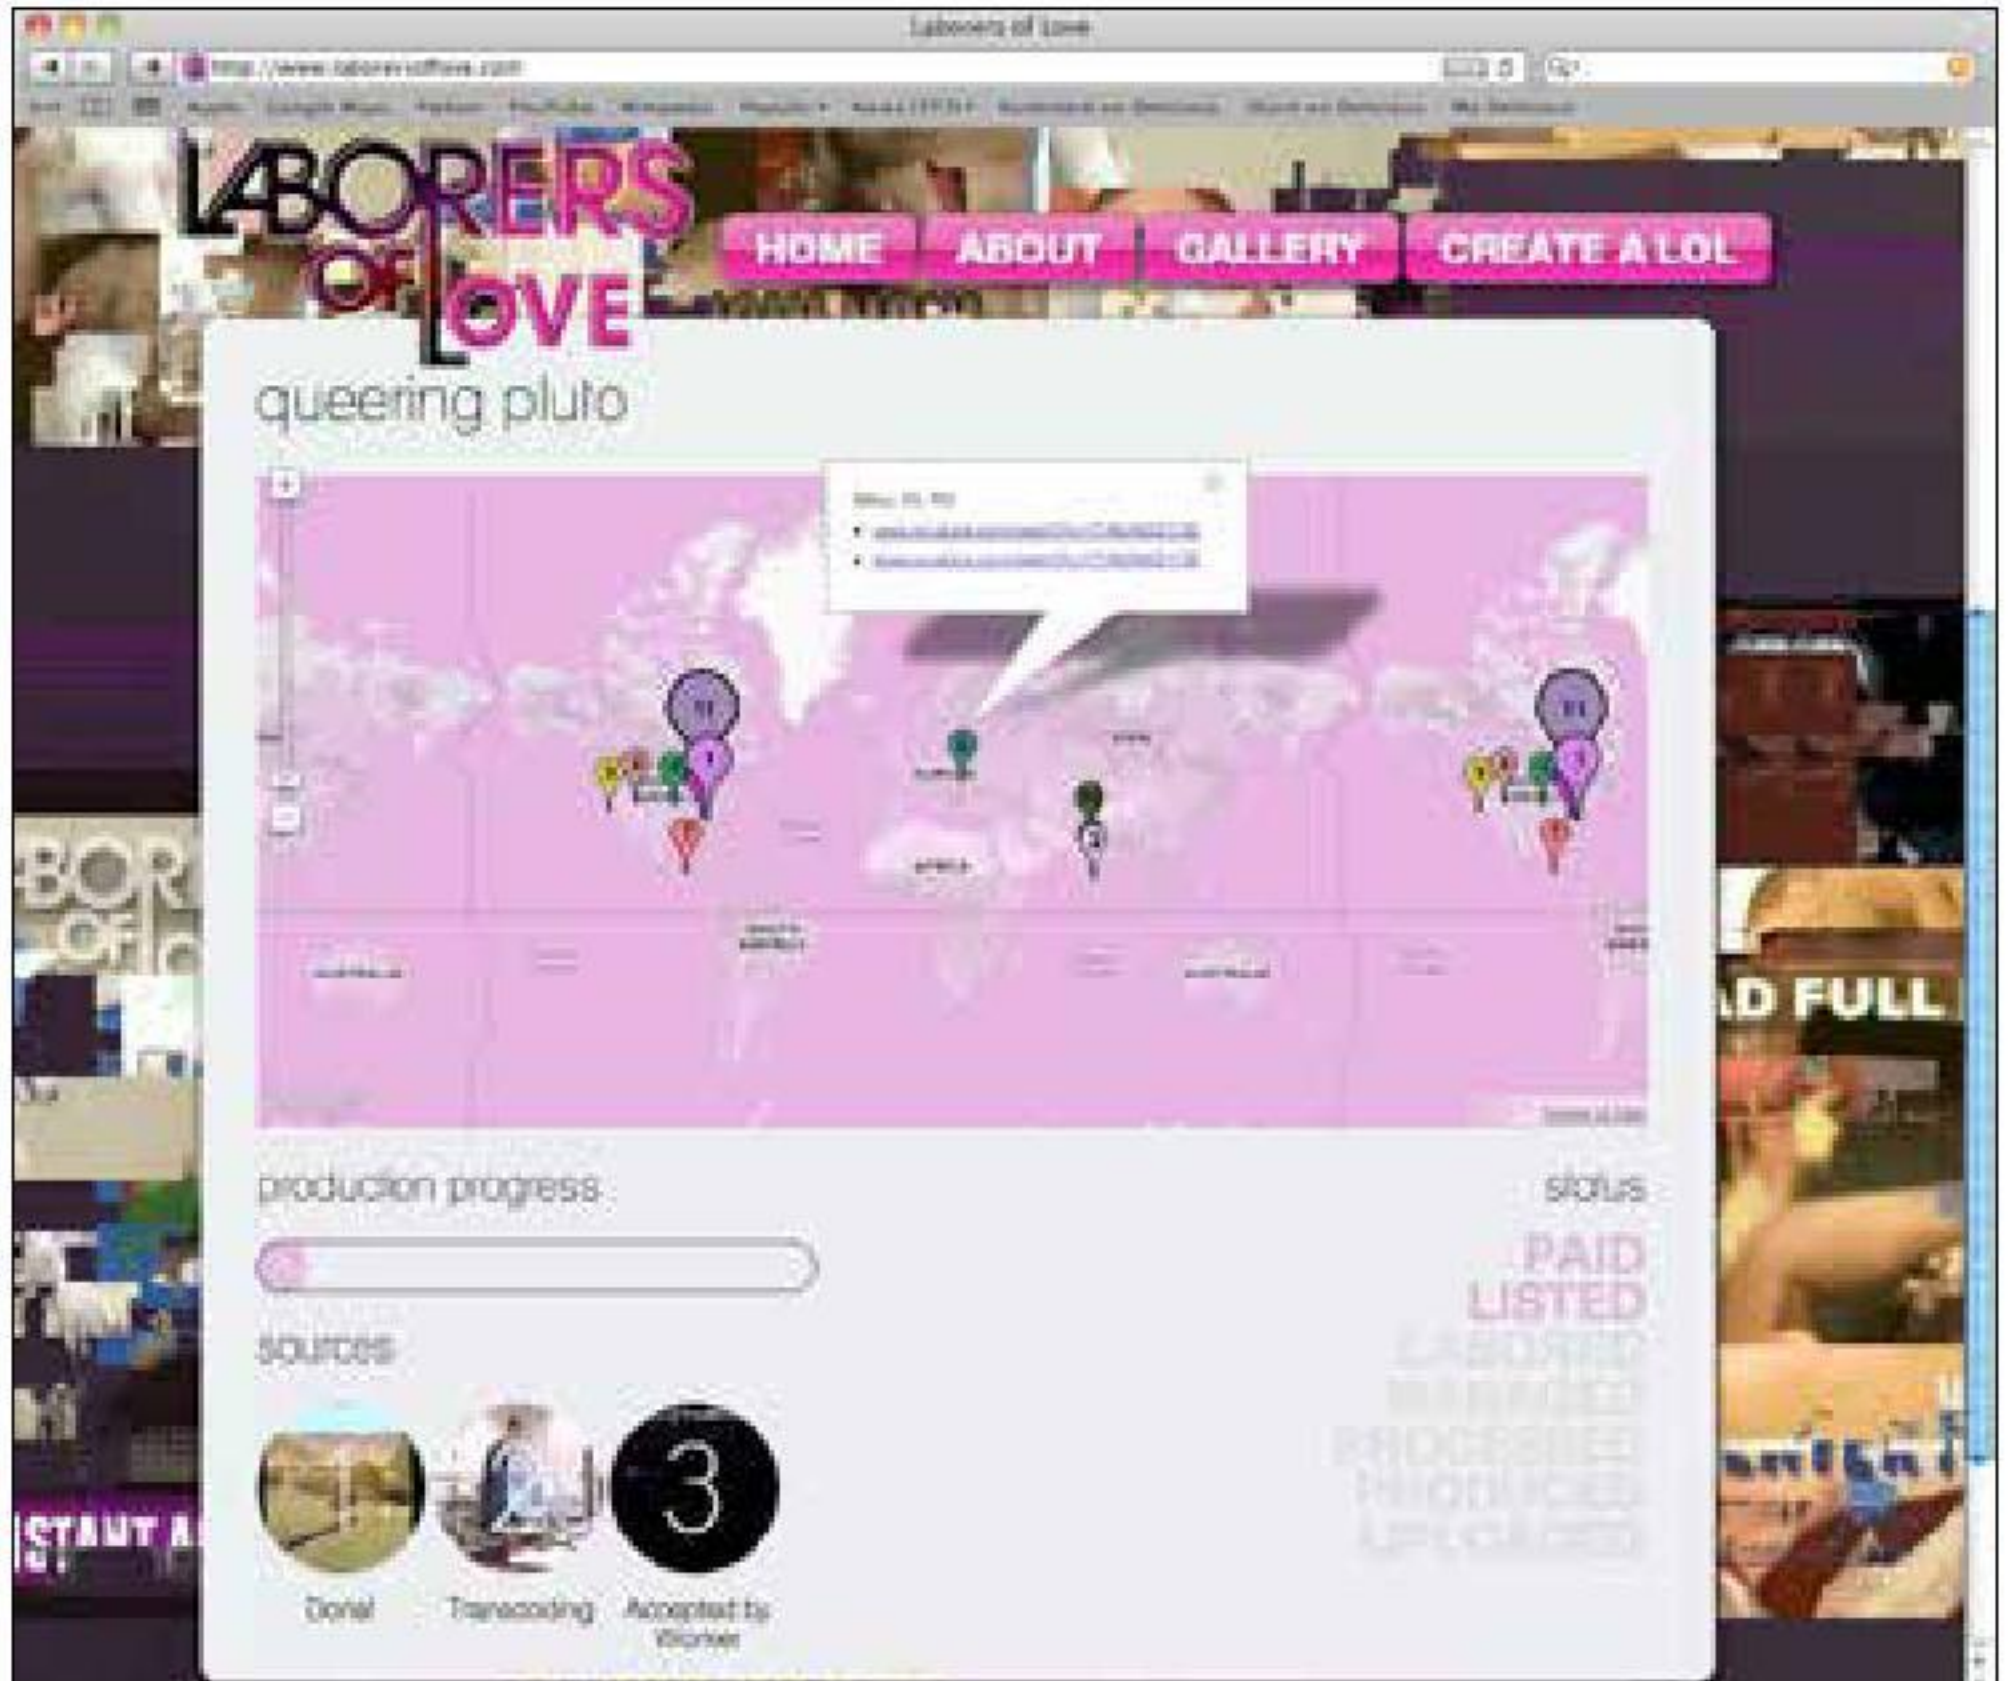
Laborers of Love

http://www.laborersoflove.com

LABORERS OF LOVE

HOME ABOUT GALLERY CREATE A LOL

queering pluto

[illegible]

production progress

status

PAID
LISTED
LABORED
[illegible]
PROCESSED
PRODUCED
UPLOADED

sources

3

Donal

Transcoding

Accepted by Worker

AD FULL

STANT A